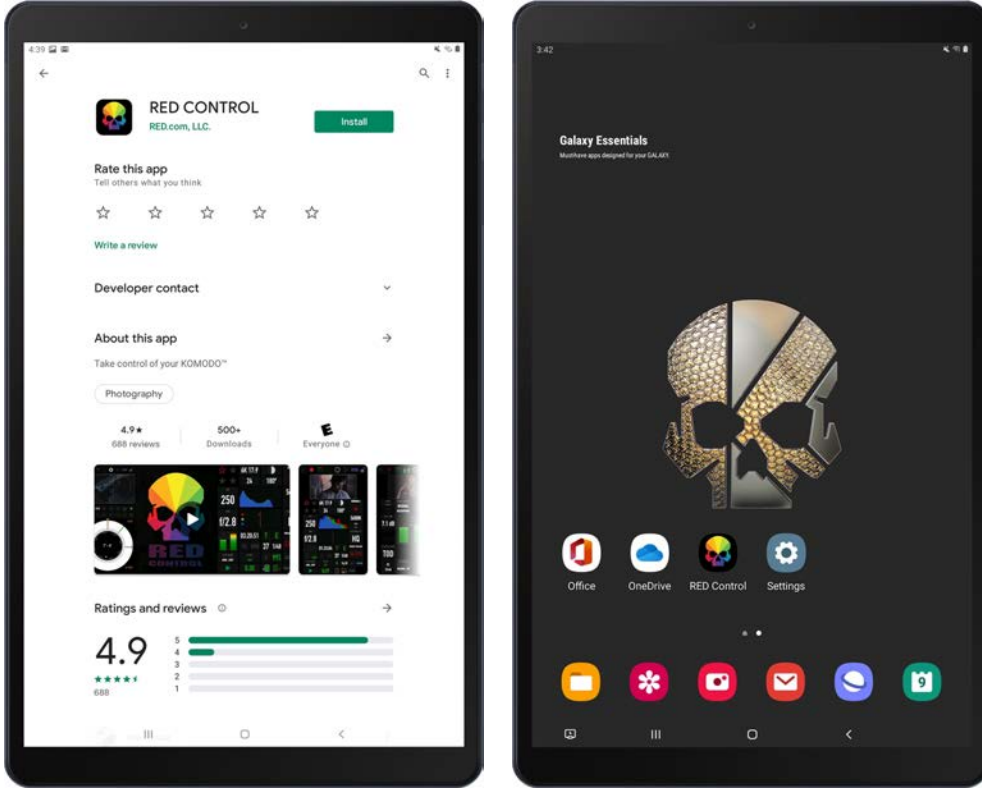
4:39

RED CONTROL
RED.com, LLC.
Install

Rate this app
Tell others what you think

Write a review

Developer contact

About this app
Take control of your KOMODO™

Photography

4.9★
688 reviews

500+
Downloads

E
Everyone

RED CONTROL

250
f/2.8

Ratings and reviews

4.9
688

5
4
3
2
1

3:42

Galaxy Essentials
Musthave apps designed for your GALAXY

Office
OneDrive
RED Control
Settings